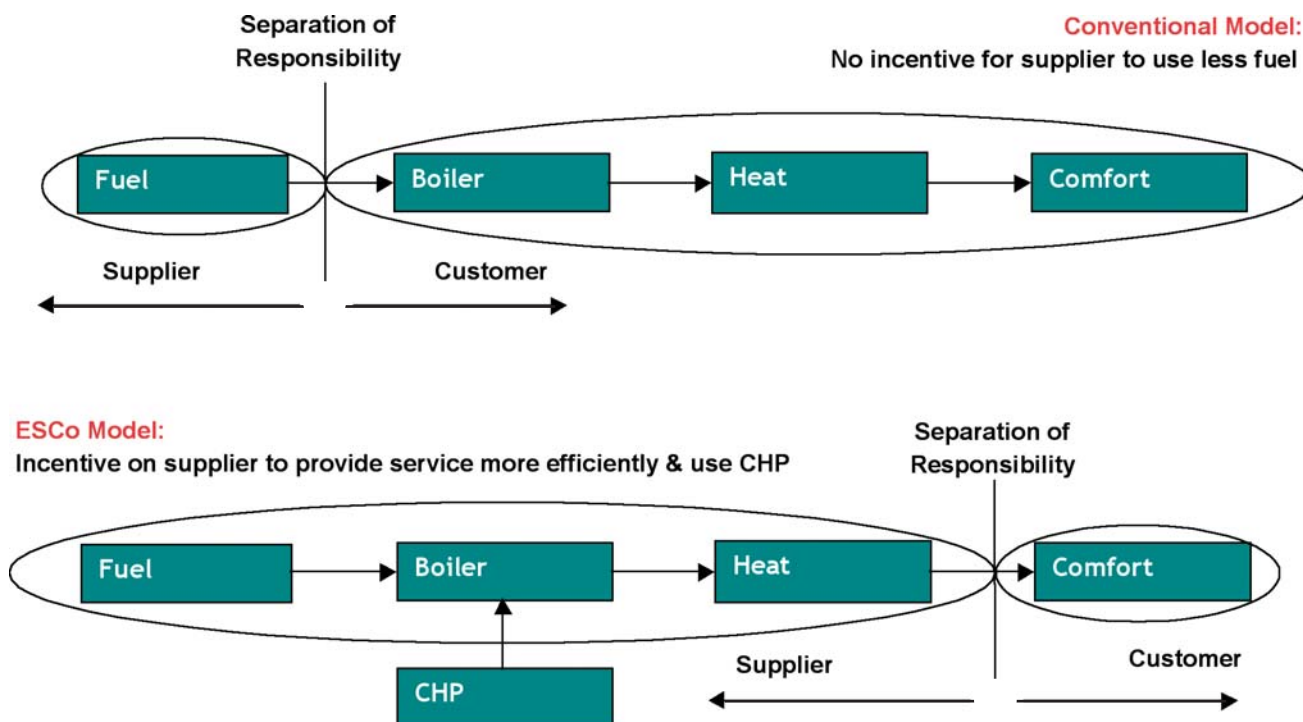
Separation of Responsibility

Conventional Model:
No incentive for supplier to use less fuel

Fuel

Boiler

Heat

Comfort

Supplier

Customer

ESCo Model:
Incentive on supplier to provide service more efficiently & use CHP

Separation of Responsibility

Fuel

Boiler

Heat

Comfort

CHP

Supplier

Customer